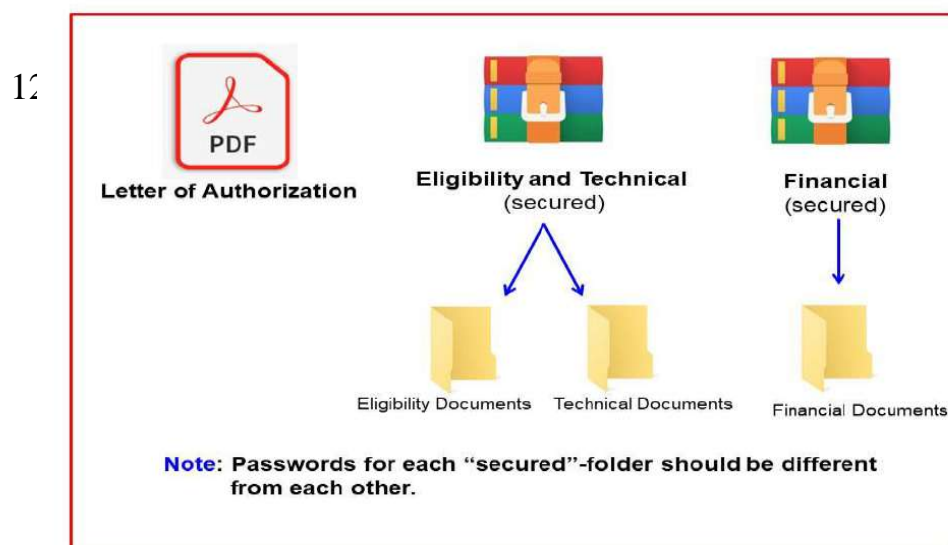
12

PDF

Letter of Authorization

Eligibility and Technical
(secured)

Financial
(secured)

Eligibility Documents

Technical Documents

Financial Documents

Note: Passwords for each "secured"-folder should be different from each other.